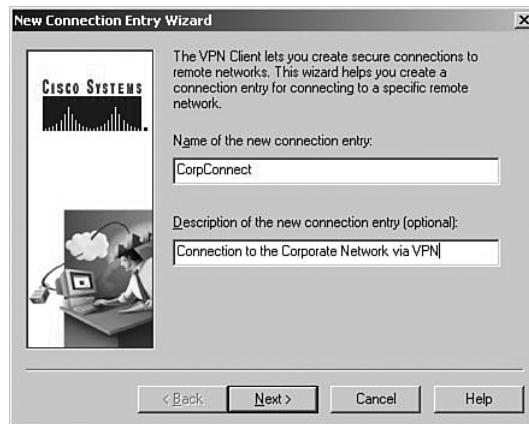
New Connection Entry Wizard

Cisco Systems

The VPN Client lets you create secure connections to remote networks. This wizard helps you create a connection entry for connecting to a specific remote network.

Name of the new connection entry:

CorpConnect

Description of the new connection entry (optional):

Connection to the Corporate Network via VPN

< Back

Next >

Cancel

Help